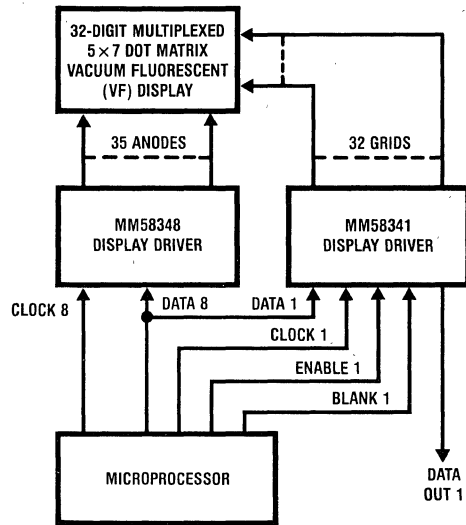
32-DIGIT MULTIPLEXED $5 \times 7$ DOT MATRIX VACUUM FLUORESCENT (VF) DISPLAY

35 ANODES

32 GRIDS

MM58348 DISPLAY DRIVER

MM58341 DISPLAY DRIVER

CLOCK 8

DATA 8

DATA 1

CLOCK 1

ENABLE 1

BLANK 1

MICROPROCESSOR

DATA OUT 1